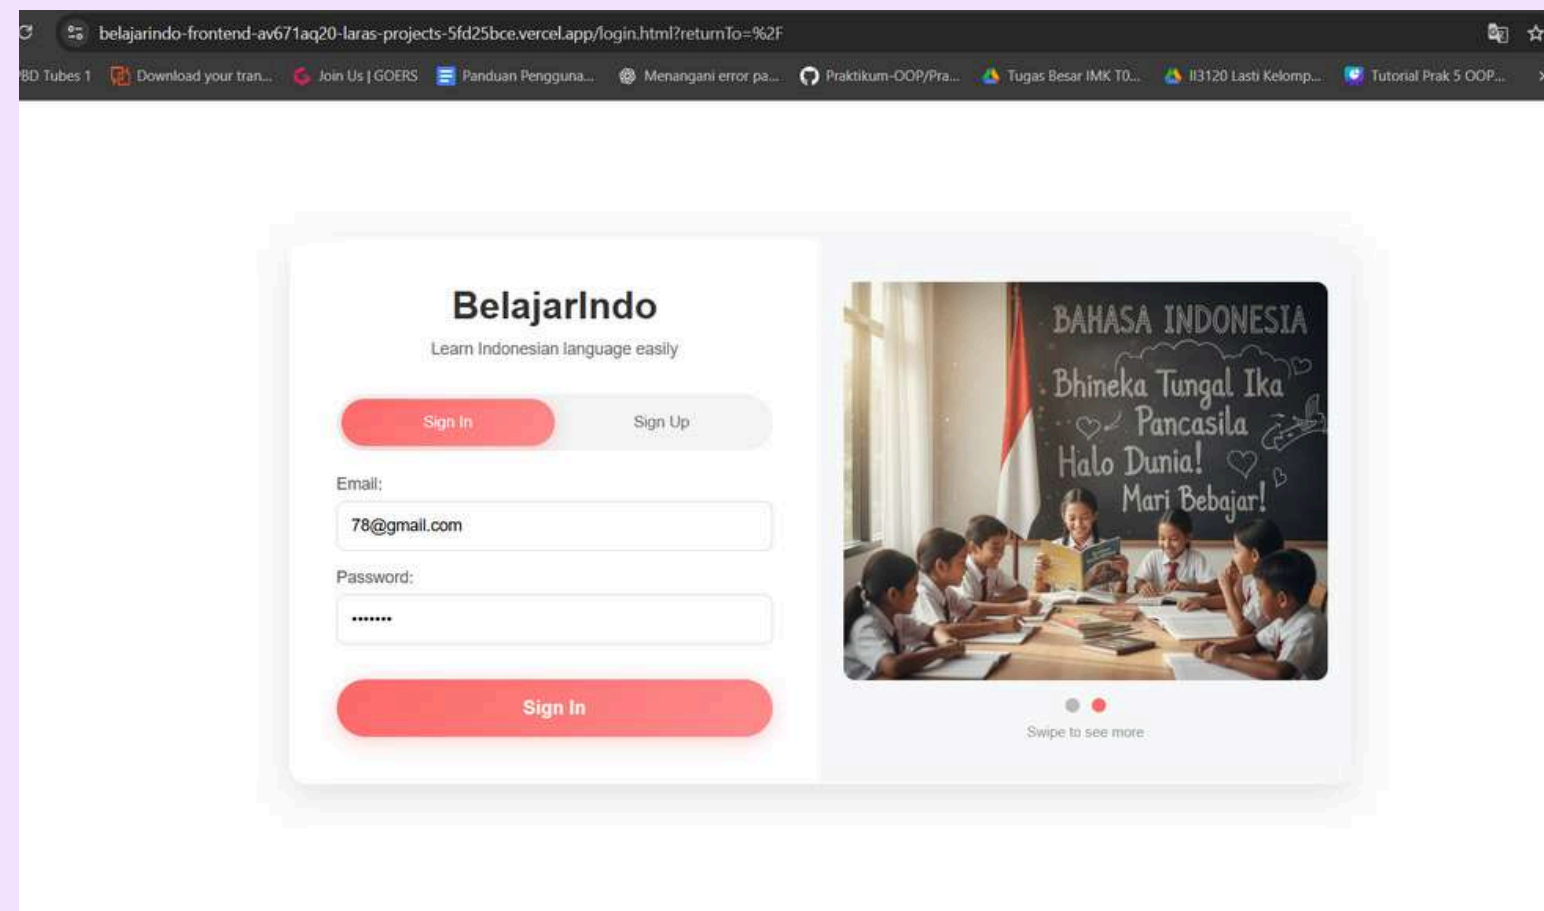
belajarindo-frontend-av671aq20-laras-projects-5fd25bce.vercel.app/login.html?returnTo=%2F

BD Tubes 1 | Download your tran... | Join Us | GOERS | Panduan Pengguna... | Menangani error pa... | Praktikum-OOP/Pra... | Tugas Besar IMK T0... | II3120 Lasti Kelomp... | Tutorial Prak 5 OOP...

BelajarIndo

Learn Indonesian language easily

Sign In | Sign Up

Email:

78@gmail.com

Password:

•••••••

Sign In

BAHASA INDONESIA

Bhineka Tungal Ika

Pancasila

Halo Dunia!

Mari Bebajar!

Swipe to see more